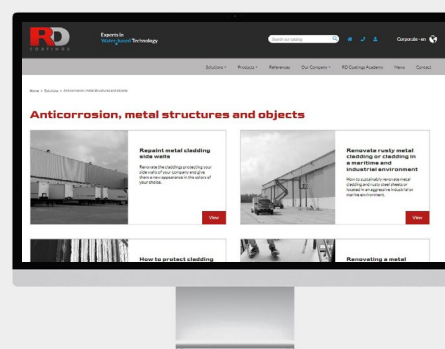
RD COATINGS

Experts in Water-based Technology

Search our catalog

Corporate - en

Solutions Products References Our Company RD Coatings Academy News Contact

Home > Solutions > Anticorrosion, metal structures and objects

Anticorrosion, metal structures and objects

Repaint metal cladding side walls

Renovate the claddings protecting your side walls of your company and give them a new appearance in the colors of your choice.

View

Renovate rusty metal cladding or cladding in a maritime and industrial environment

How to sustainably renovate metal cladding and rusty steel sheets or located in an aggressive industrial or marine environment.

View

How to protect cladding

Renovating a metal